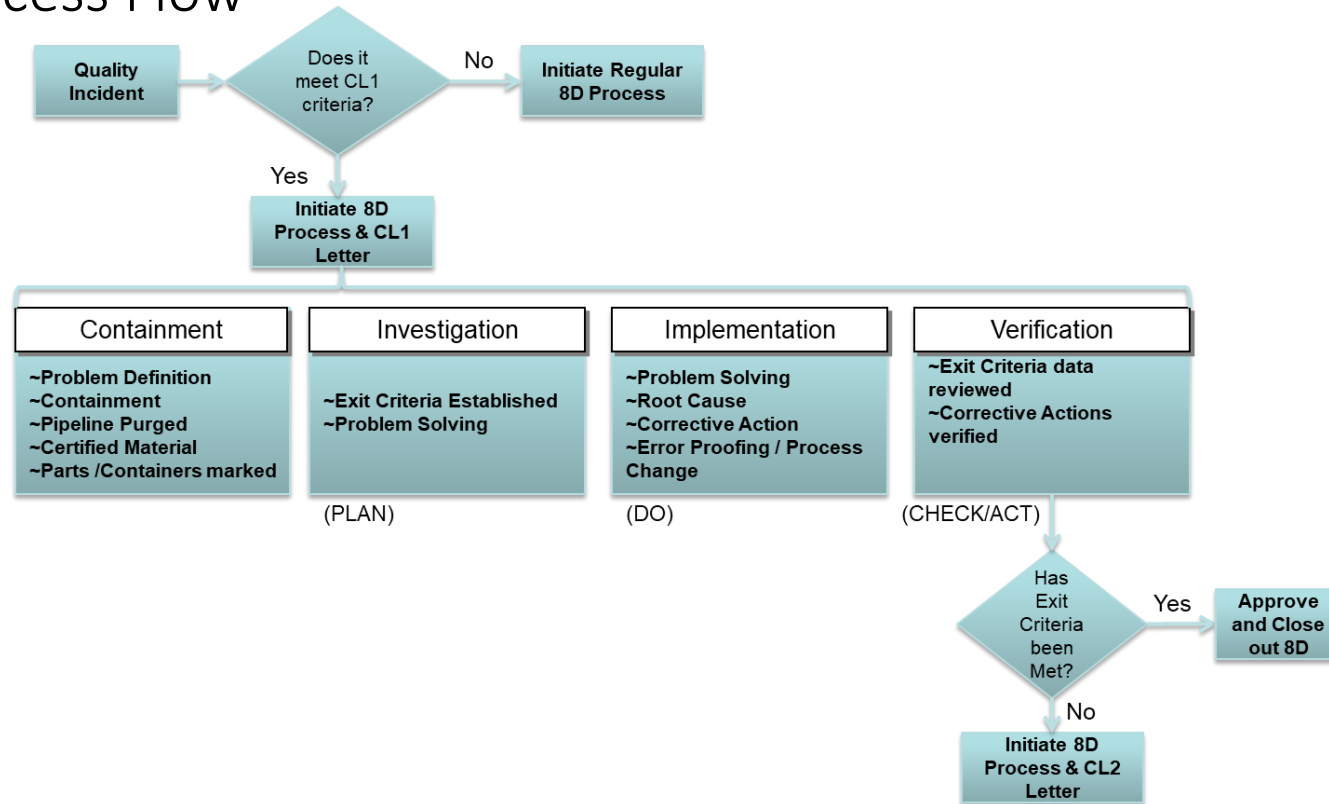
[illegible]cess Flow

Quality Incident

Does it meet CL1 criteria?

No

Initiate Regular 8D Process

Yes

Initiate 8D Process & CL1 Letter

Containment

~Problem Definition
~Containment
~Pipeline Purged
~Certified Material
~Parts /Containers marked

Investigation

~Exit Criteria Established
~Problem Solving

(PLAN)

Implementation

~Problem Solving
~Root Cause
~Corrective Action
~Error Proofing / Process Change

(DO)

Verification

~Exit Criteria data reviewed
~Corrective Actions verified

(CHECK/ACT)

Has Exit Criteria been Met?

Yes

Approve and Close out 8D

No

Initiate 8D Process & CL2 Letter